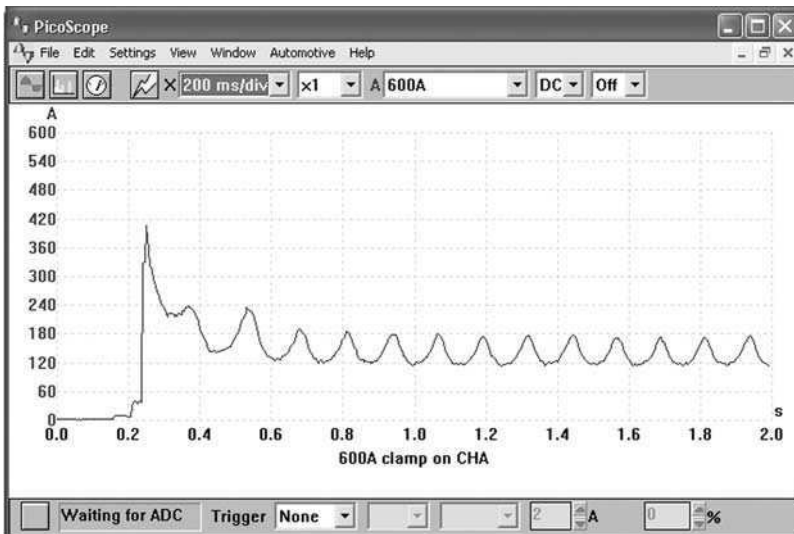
PicoScope

File Edit Settings View Window Automotive Help

200 ms/div ×1 A 600A DC Off

A
600
540
480
420
360
300
240
180
120
60
0

0.0 0.2 0.4 0.6 0.8 1.0 1.2 1.4 1.6 1.8 2.0 s

600A clamp on CHA

Waiting for ADC Trigger None 2 A 0 %